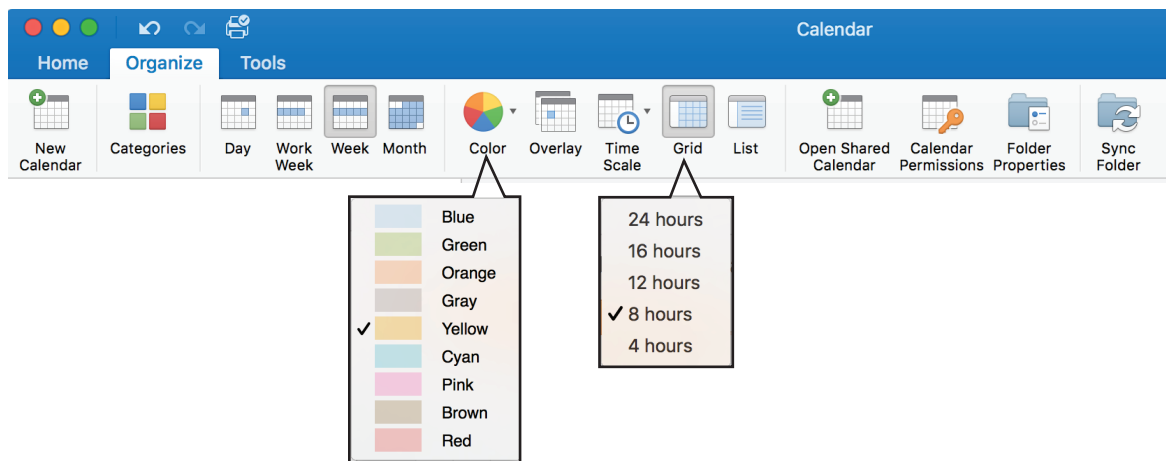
Calendar

Home Organize Tools

New Calendar

Categories

Day

Work Week

Week

Month

Color

Overlay

Time Scale

Grid

List

Open Shared Calendar

Calendar Permissions

Folder Properties

Sync Folder

Blue
Green
Orange
Gray
✓ Yellow
Cyan
Pink
Brown
Red

24 hours
16 hours
12 hours
✓ 8 hours
4 hours